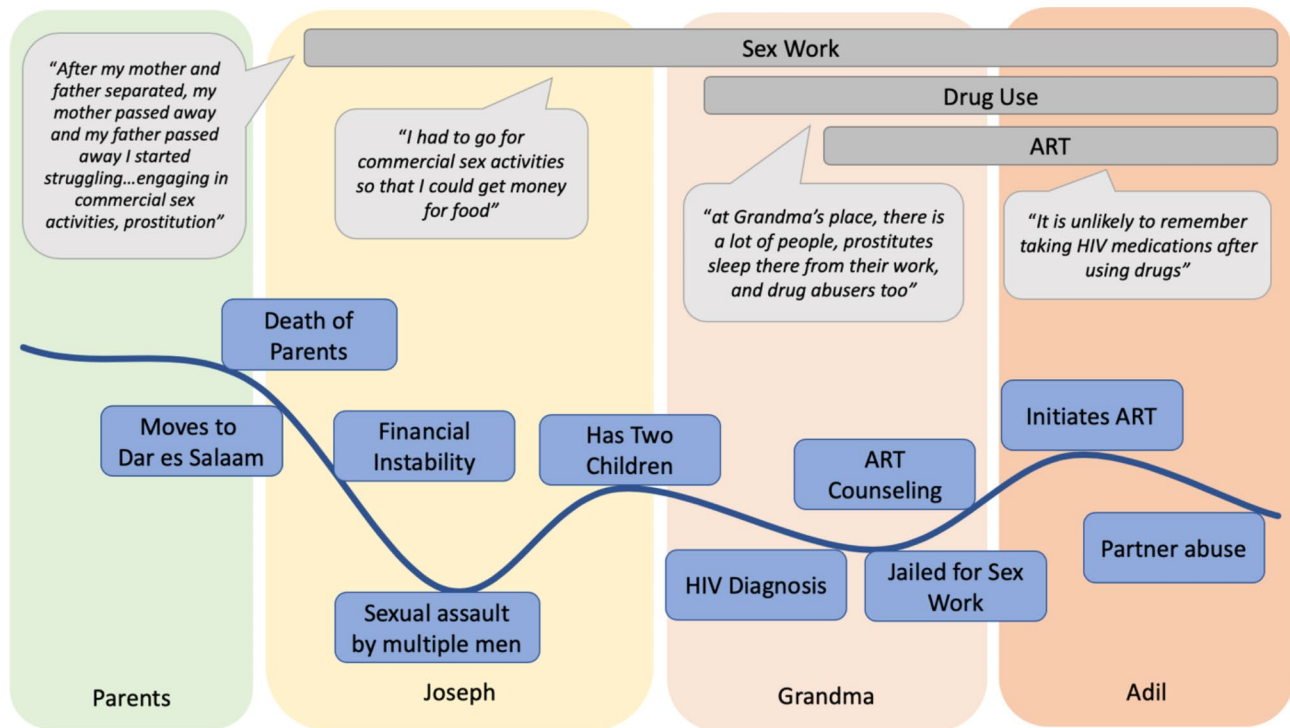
Sex Work

Drug Use

ART

"After my mother and father separated, my mother passed away and my father passed away I started struggling…engaging in commercial sex activities, prostitution"

"I had to go for commercial sex activities so that I could get money for food"

"at Grandma's place, there is a lot of people, prostitutes sleep there from their work, and drug abusers too"

"It is unlikely to remember taking HIV medications after using drugs"

Death of Parents

Moves to Dar es Salaam

Financial Instability

Has Two Children

Sexual assault by multiple men

HIV Diagnosis

ART Counseling

Jailed for Sex Work

Initiates ART

Partner abuse

Parents

Joseph

Grandma

Adil